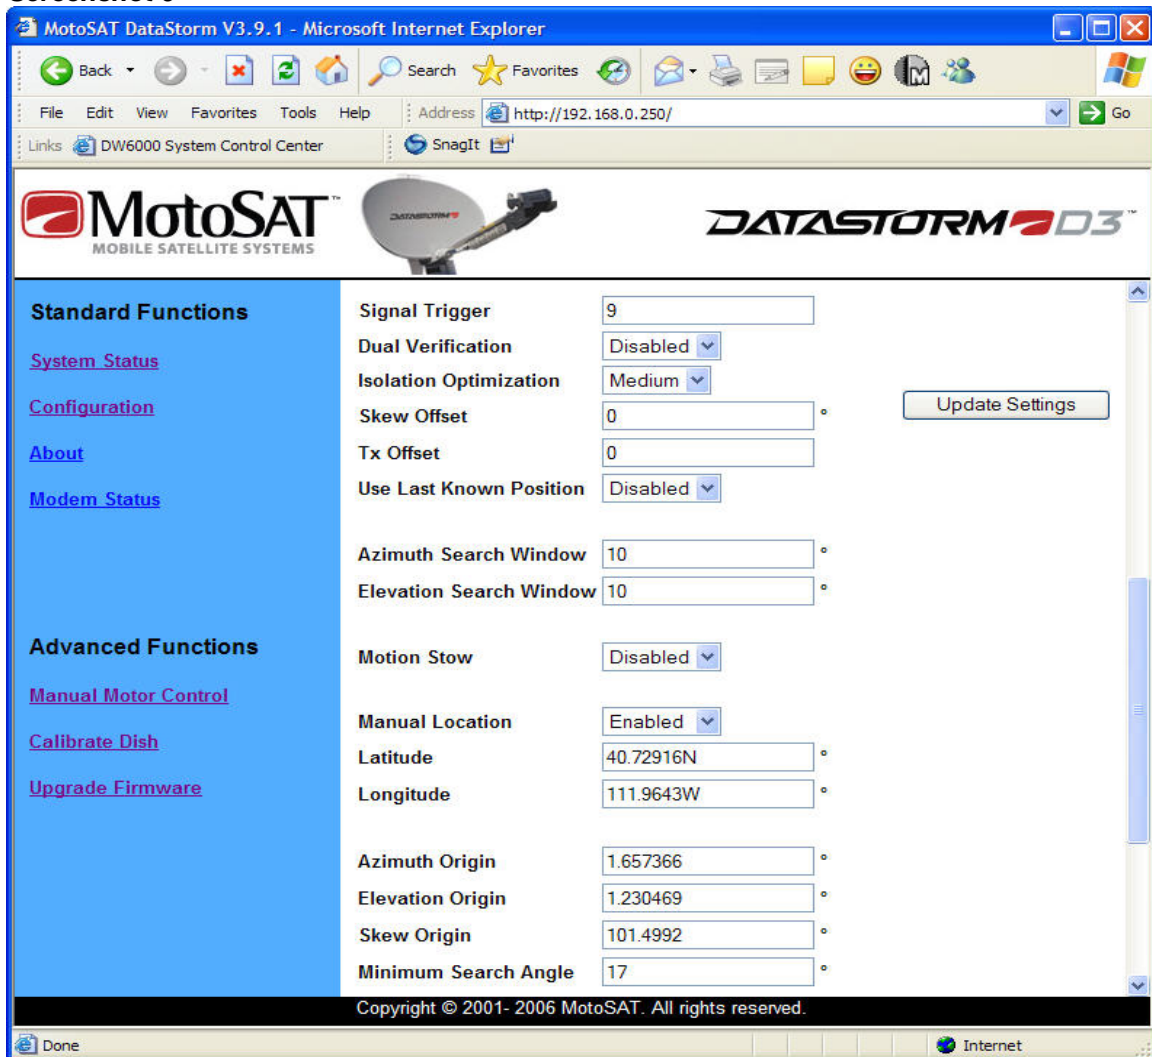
MotoSAT DataStorm V3.9.1 - Microsoft Internet Explorer

Back Search Favorites

File Edit View Favorites Tools Help Address http://192.168.0.250/ Go

Links DW6000 System Control Center SnagIt

MotoSAT™ MOBILE SATELLITE SYSTEMS

DATASTORM D3™

Standard Functions

System Status

Configuration

About

Modem Status

Advanced Functions

Manual Motor Control

Calibrate Dish

Upgrade Firmware

Signal Trigger 9
Dual Verification Disabled
Isolation Optimization Medium
Skew Offset 0 °
Tx Offset 0
Use Last Known Position Disabled

Update Settings

Azimuth Search Window 10 °
Elevation Search Window 10 °

Motion Stow Disabled

Manual Location Enabled
Latitude 40.72916N °
Longitude 111.9643W °

Azimuth Origin 1.657366 °
Elevation Origin 1.230469 °
Skew Origin 101.4992 °
Minimum Search Angle 17 °

Copyright © 2001- 2006 MotoSAT. All rights reserved.

Done Internet